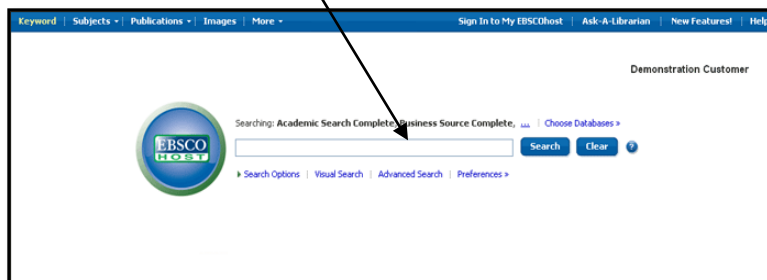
Keyword | Subjects | Publications | Images | More
Sign In to My EBSCOhost | Ask-A-Librarian | New Features! | Help

Demonstration Customer

EBSCO HOST

Searching: Academic Search Complete, Business Source Complete, ... | Choose Databases »

Search Clear ?

Search Options | Visual Search | Advanced Search | Preferences »